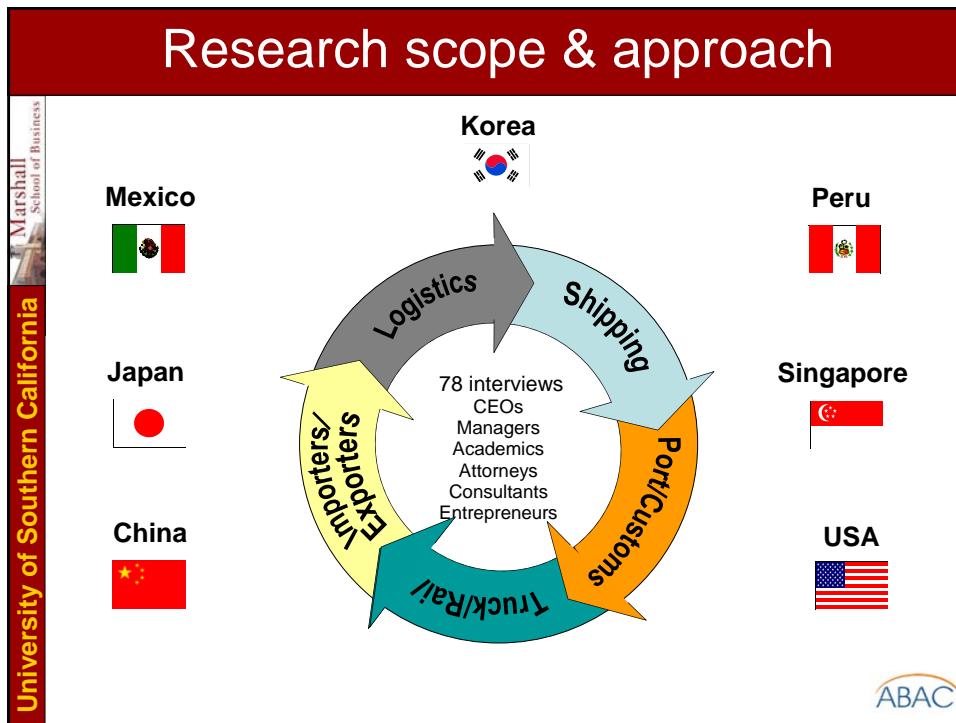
Research scope & approach

Marshall School of Business

University of Southern California

Korea

Mexico

Peru

Japan

Singapore

China

USA

Logistics

Shipping

Port/Customs

Truck/Rail

Importers/ Exporters

78 interviews
CEOs
Managers
Academics
Attorneys
Consultants
Entrepreneurs

ABAC